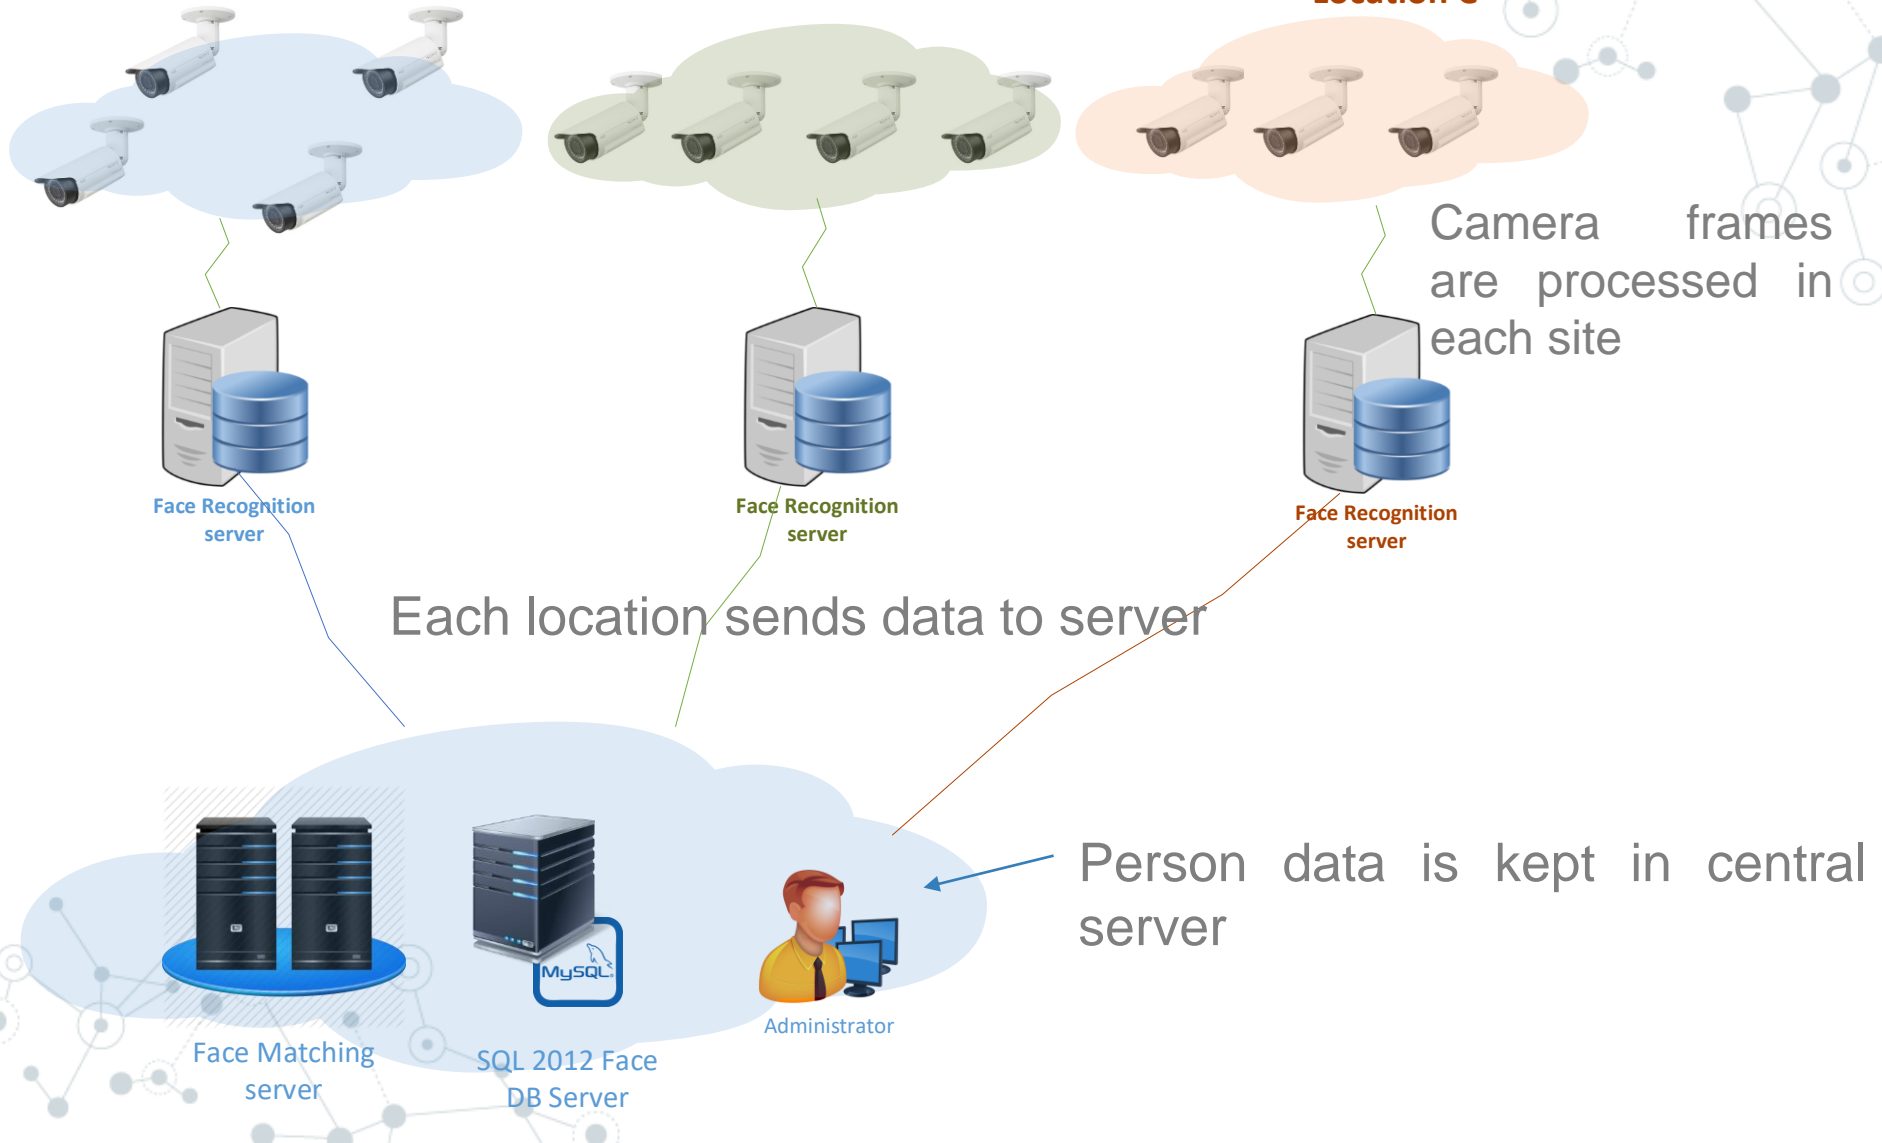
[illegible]

Camera frames are processed in each site

Face Recognition server

Face Recognition server

Face Recognition server

Each location sends data to server

Person data is kept in central server

MySQL

Face Matching server

SQL 2012 Face DB Server

Administrator